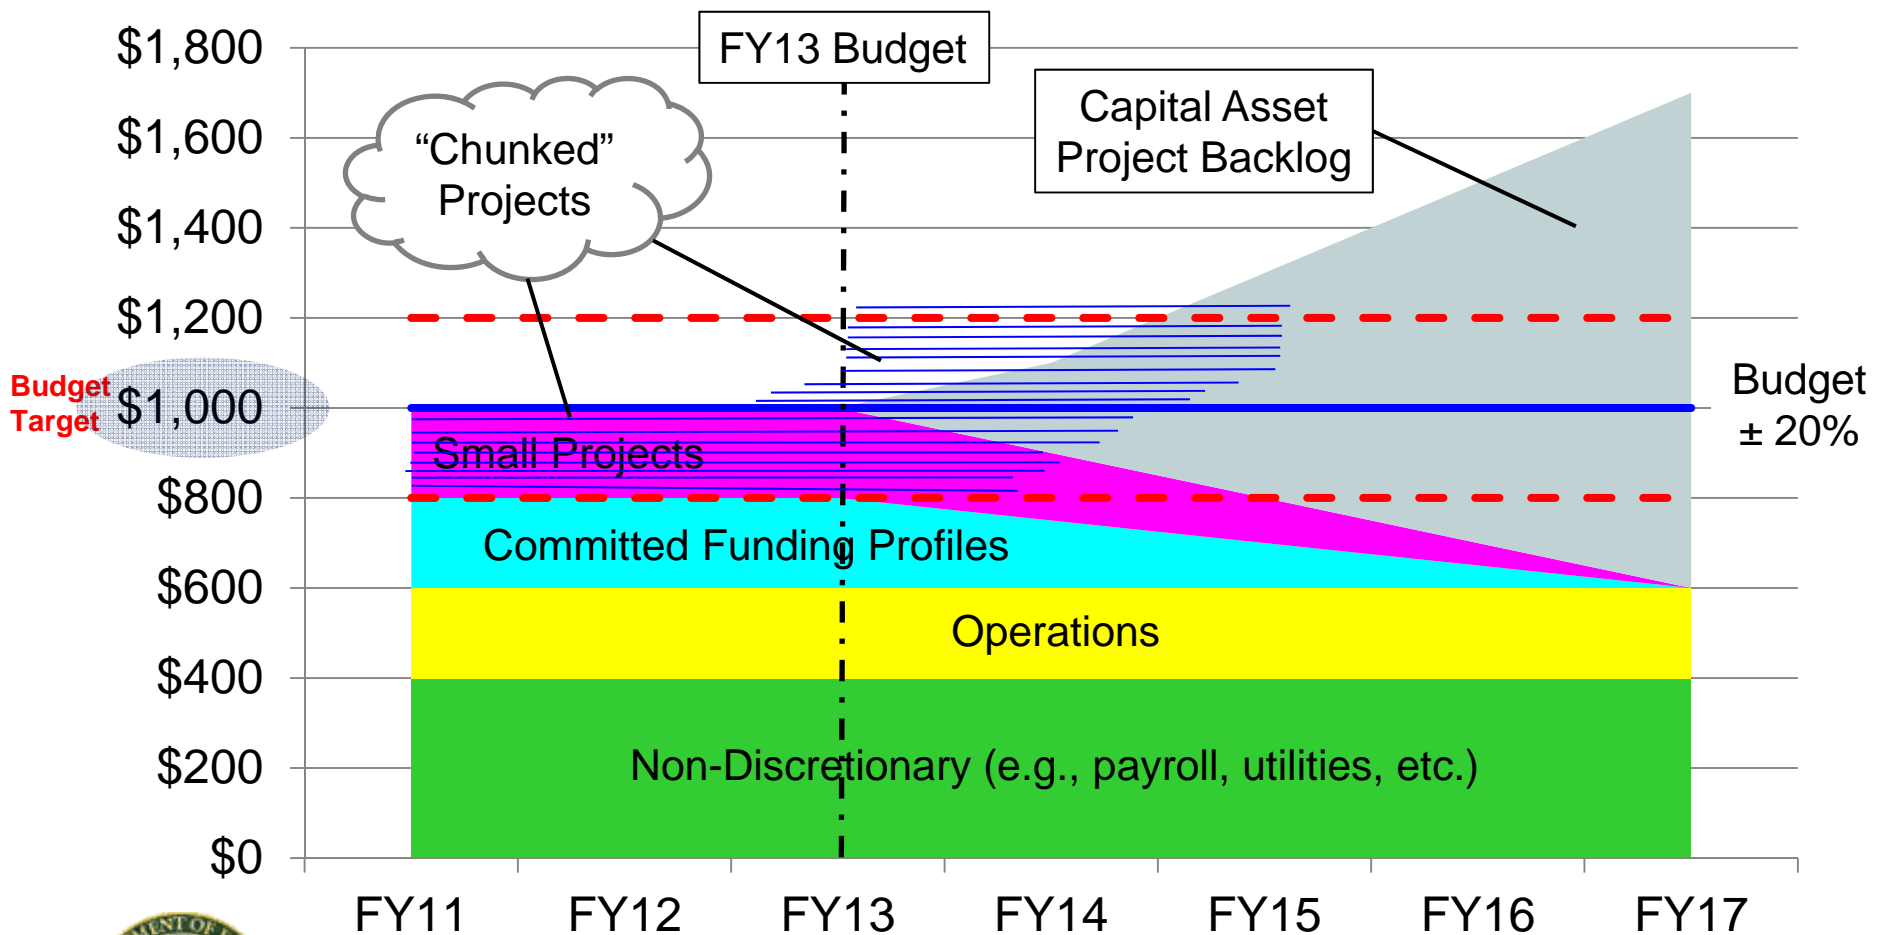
FY13 Budget

Capital Asset Project Backlog

"Chunked" Projects

$1,800
$1,600
$1,400
$1,200
Budget Target $1,000
$800
$600
$400
$200
$0

Budget ± 20%

Small Projects

Committed Funding Profiles

Operations

Non-Discretionary (e.g., payroll, utilities, etc.)

FY11 FY12 FY13 FY14 FY15 FY16 FY17